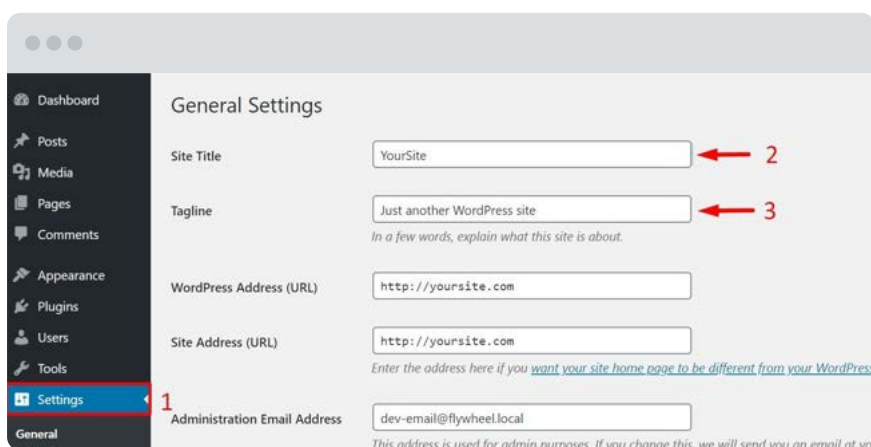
Dashboard
Posts
Media
Pages
Comments
Appearance
Plugins
Users
Tools
Settings
General

1

General Settings

Site Title
YourSite
2

Tagline
Just another WordPress site
3
In a few words, explain what this site is about.

WordPress Address (URL)
http://yoursite.com

Site Address (URL)
http://yoursite.com
Enter the address here if you want your site home page to be different from your WordPres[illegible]

Administration Email Address
dev-email@flywheel.local
This address is used for admin purposes. If you change this, we will send you an email at yo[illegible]